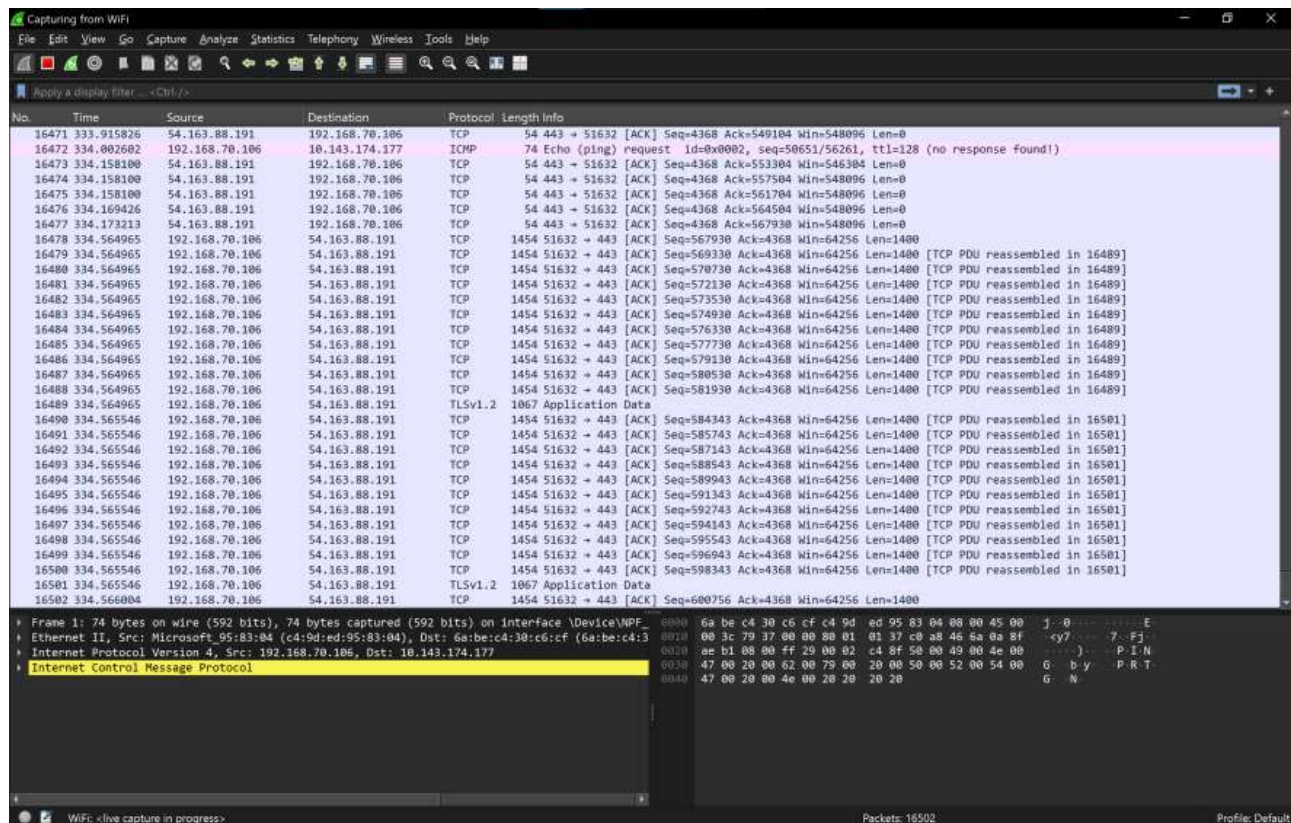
Capturing from WiFi

File Edit View Go Capture Analyze Statistics Telephony Wireless Tools Help

Apply a display filter ... <Ctrl-/>

| No. | Time | Source | Destination | Protocol | Length | Info |
|---|---|---|---|---|---|---|
| 16471 | 333.915826 | 54.163.88.191 | 192.168.70.106 | TCP | 54 | 443 → 51632 [ACK] Seq=4368 Ack=549104 Win=548096 Len=0 |
| 16472 | 334.002602 | 192.168.70.106 | 10.143.174.177 | ICMP | 74 | Echo (ping) request id=0x0002, seq=50651/56261, ttl=128 (no response found!) |
| 16473 | 334.158100 | 54.163.88.191 | 192.168.70.106 | TCP | 54 | 443 → 51632 [ACK] Seq=4368 Ack=553304 Win=546304 Len=0 |
| 16474 | 334.158100 | 54.163.88.191 | 192.168.70.106 | TCP | 54 | 443 → 51632 [ACK] Seq=4368 Ack=557504 Win=548096 Len=0 |
| 16475 | 334.158100 | 54.163.88.191 | 192.168.70.106 | TCP | 54 | 443 → 51632 [ACK] Seq=4368 Ack=561704 Win=548096 Len=0 |
| 16476 | 334.169426 | 54.163.88.191 | 192.168.70.106 | TCP | 54 | 443 → 51632 [ACK] Seq=4368 Ack=564504 Win=548096 Len=0 |
| 16477 | 334.173213 | 54.163.88.191 | 192.168.70.106 | TCP | 54 | 443 → 51632 [ACK] Seq=4368 Ack=567930 Win=548096 Len=0 |
| 16478 | 334.564965 | 192.168.70.106 | 54.163.88.191 | TCP | 1454 | 51632 → 443 [ACK] Seq=567930 Ack=4368 Win=64256 Len=1400 |
| 16479 | 334.564965 | 192.168.70.106 | 54.163.88.191 | TCP | 1454 | 51632 → 443 [ACK] Seq=569330 Ack=4368 Win=64256 Len=1400 [TCP PDU reassembled in 16489] |
| 16480 | 334.564965 | 192.168.70.106 | 54.163.88.191 | TCP | 1454 | 51632 → 443 [ACK] Seq=570730 Ack=4368 Win=64256 Len=1400 [TCP PDU reassembled in 16489] |
| 16481 | 334.564965 | 192.168.70.106 | 54.163.88.191 | TCP | 1454 | 51632 → 443 [ACK] Seq=572130 Ack=4368 Win=64256 Len=1400 [TCP PDU reassembled in 16489] |
| 16482 | 334.564965 | 192.168.70.106 | 54.163.88.191 | TCP | 1454 | 51632 → 443 [ACK] Seq=573530 Ack=4368 Win=64256 Len=1400 [TCP PDU reassembled in 16489] |
| 16483 | 334.564965 | 192.168.70.106 | 54.163.88.191 | TCP | 1454 | 51632 → 443 [ACK] Seq=574930 Ack=4368 Win=64256 Len=1400 [TCP PDU reassembled in 16489] |
| 16484 | 334.564965 | 192.168.70.106 | 54.163.88.191 | TCP | 1454 | 51632 → 443 [ACK] Seq=576330 Ack=4368 Win=64256 Len=1400 [TCP PDU reassembled in 16489] |
| 16485 | 334.564965 | 192.168.70.106 | 54.163.88.191 | TCP | 1454 | 51632 → 443 [ACK] Seq=577730 Ack=4368 Win=64256 Len=1400 [TCP PDU reassembled in 16489] |
| 16486 | 334.564965 | 192.168.70.106 | 54.163.88.191 | TCP | 1454 | 51632 → 443 [ACK] Seq=579130 Ack=4368 Win=64256 Len=1400 [TCP PDU reassembled in 16489] |
| 16487 | 334.564965 | 192.168.70.106 | 54.163.88.191 | TCP | 1454 | 51632 → 443 [ACK] Seq=580530 Ack=4368 Win=64256 Len=1400 [TCP PDU reassembled in 16489] |
| 16488 | 334.564965 | 192.168.70.106 | 54.163.88.191 | TCP | 1454 | 51632 → 443 [ACK] Seq=581930 Ack=4368 Win=64256 Len=1400 [TCP PDU reassembled in 16489] |
| 16489 | 334.564965 | 192.168.70.106 | 54.163.88.191 | TLSv1.2 | 1067 | Application Data |
| 16490 | 334.565546 | 192.168.70.106 | 54.163.88.191 | TCP | 1454 | 51632 → 443 [ACK] Seq=584343 Ack=4368 Win=64256 Len=1400 [TCP PDU reassembled in 16501] |
| 16491 | 334.565546 | 192.168.70.106 | 54.163.88.191 | TCP | 1454 | 51632 → 443 [ACK] Seq=585743 Ack=4368 Win=64256 Len=1400 [TCP PDU reassembled in 16501] |
| 16492 | 334.565546 | 192.168.70.106 | 54.163.88.191 | TCP | 1454 | 51632 → 443 [ACK] Seq=587143 Ack=4368 Win=64256 Len=1400 [TCP PDU reassembled in 16501] |
| 16493 | 334.565546 | 192.168.70.106 | 54.163.88.191 | TCP | 1454 | 51632 → 443 [ACK] Seq=588543 Ack=4368 Win=64256 Len=1400 [TCP PDU reassembled in 16501] |
| 16494 | 334.565546 | 192.168.70.106 | 54.163.88.191 | TCP | 1454 | 51632 → 443 [ACK] Seq=589943 Ack=4368 Win=64256 Len=1400 [TCP PDU reassembled in 16501] |
| 16495 | 334.565546 | 192.168.70.106 | 54.163.88.191 | TCP | 1454 | 51632 → 443 [ACK] Seq=591343 Ack=4368 Win=64256 Len=1400 [TCP PDU reassembled in 16501] |
| 16496 | 334.565546 | 192.168.70.106 | 54.163.88.191 | TCP | 1454 | 51632 → 443 [ACK] Seq=592743 Ack=4368 Win=64256 Len=1400 [TCP PDU reassembled in 16501] |
| 16497 | 334.565546 | 192.168.70.106 | 54.163.88.191 | TCP | 1454 | 51632 → 443 [ACK] Seq=594143 Ack=4368 Win=64256 Len=1400 [TCP PDU reassembled in 16501] |
| 16498 | 334.565546 | 192.168.70.106 | 54.163.88.191 | TCP | 1454 | 51632 → 443 [ACK] Seq=595543 Ack=4368 Win=64256 Len=1400 [TCP PDU reassembled in 16501] |
| 16499 | 334.565546 | 192.168.70.106 | 54.163.88.191 | TCP | 1454 | 51632 → 443 [ACK] Seq=596943 Ack=4368 Win=64256 Len=1400 [TCP PDU reassembled in 16501] |
| 16500 | 334.565546 | 192.168.70.106 | 54.163.88.191 | TCP | 1454 | 51632 → 443 [ACK] Seq=598343 Ack=4368 Win=64256 Len=1400 [TCP PDU reassembled in 16501] |
| 16501 | 334.565546 | 192.168.70.106 | 54.163.88.191 | TLSv1.2 | 1067 | Application Data |
| 16502 | 334.566004 | 192.168.70.106 | 54.163.88.191 | TCP | 1454 | 51632 → 443 [ACK] Seq=600756 Ack=4368 Win=64256 Len=1400 |

Frame 1: 74 bytes on wire (592 bits), 74 bytes captured (592 bits) on interface \Device\NPF_
Ethernet II, Src: Microsoft_95:83:04 (c4:9d:ed:95:83:04), Dst: 6a:be:c4:30:c6:cf (6a:be:c4:3
Internet Protocol Version 4, Src: 192.168.70.106, Dst: 10.143.174.177
Internet Control Message Protocol

0000 6a be c4 30 c6 cf c4 9d ed 95 83 04 08 00 45 00 j··0··········E·
0010 00 3c 79 37 00 00 80 01 01 37 c0 a8 46 6a 0a 8f ·<y7·····7··Fj··
0020 ae b1 08 00 ff 29 00 02 c4 8f 50 00 49 00 4e 00 ·····)····P·I·N·
0030 47 00 20 00 62 00 79 00 20 00 50 00 52 00 54 00 G· ·b·y· ·P·R·T·
0040 47 00 20 00 4e 00 20 20 20 20 G· ·N·

WiFi: <live capture in progress>
Packets: 16502
Profile: Default